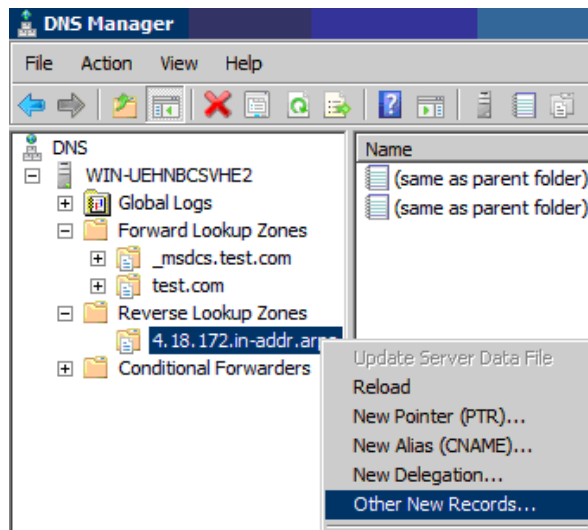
DNS Manager

File Action View Help

DNS
WIN-UEHNBCSVHE2
Global Logs
Forward Lookup Zones
_msdcs.test.com
test.com
Reverse Lookup Zones
4.18.172.in-addr.arpa
Conditional Forwarders

Name
(same as parent folder)
(same as parent folder)

Update Server Data File
Reload
New Pointer (PTR)...
New Alias (CNAME)...
New Delegation...
Other New Records...